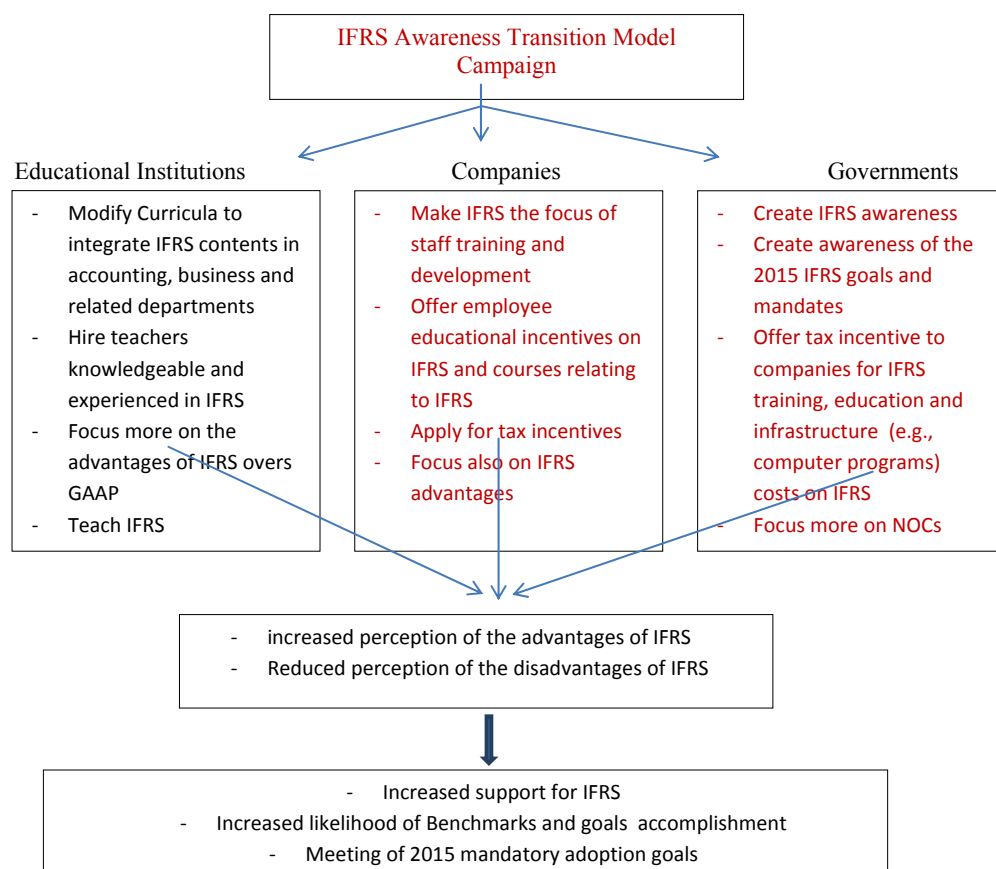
IFRS Awareness Transition Model Campaign

Educational Institutions

- Modify Curricula to integrate IFRS contents in accounting, business and related departments
- Hire teachers knowledgeable and experienced in IFRS
- Focus more on the advantages of IFRS overs GAAP
- Teach IFRS

Companies

- Make IFRS the focus of staff training and development
- Offer employee educational incentives on IFRS and courses relating to IFRS
- Apply for tax incentives
- Focus also on IFRS advantages

Governments

- Create IFRS awareness
- Create awareness of the 2015 IFRS goals and mandates
- Offer tax incentive to companies for IFRS training, education and infrastructure (e.g., computer programs) costs on IFRS
- Focus more on NOCs

- increased perception of the advantages of IFRS
- Reduced perception of the disadvantages of IFRS

- Increased support for IFRS
- Increased likelihood of Benchmarks and goals accomplishment
- Meeting of 2015 mandatory adoption goals